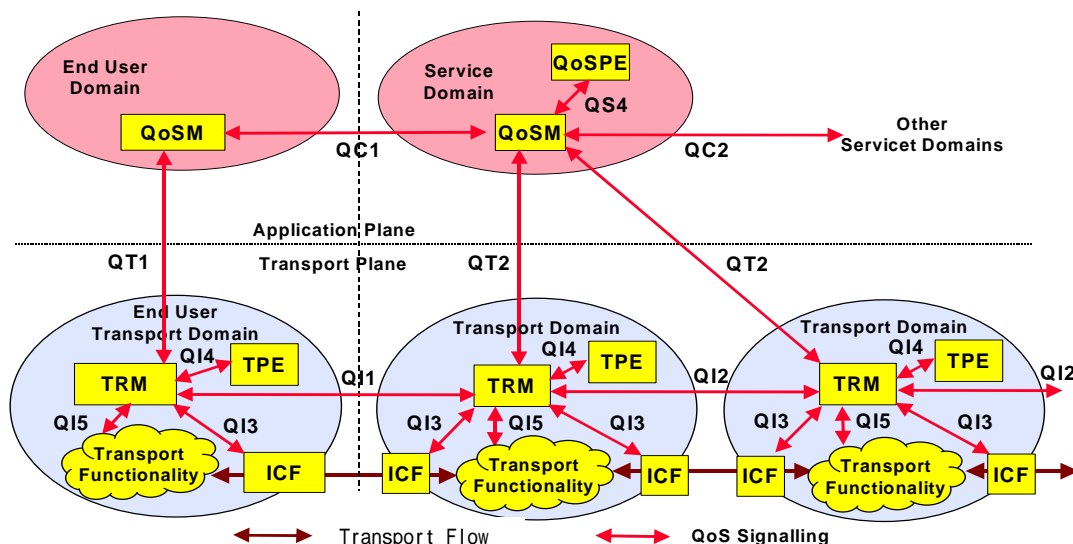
End User Domain

Service Domain

QoSPE

QS4

QoSM

QoSM

QC1

QC2

Other Servicet Domains

Application Plane

Transport Plane

QT1

QT2

QT2

End User Transport Domain

Transport Domain

Transport Domain

QI4

TPE

QI4

TPE

QI4

TPE

TRM

TRM

TRM

QI1

QI2

QI2

QI5

QI3

QI3

QI5

QI3

QI3

QI5

QI3

Transport Functionality

ICF

ICF

Transport Functionality

ICF

ICF

Transport Functionality

ICF

Transport Flow

QoS Signalling